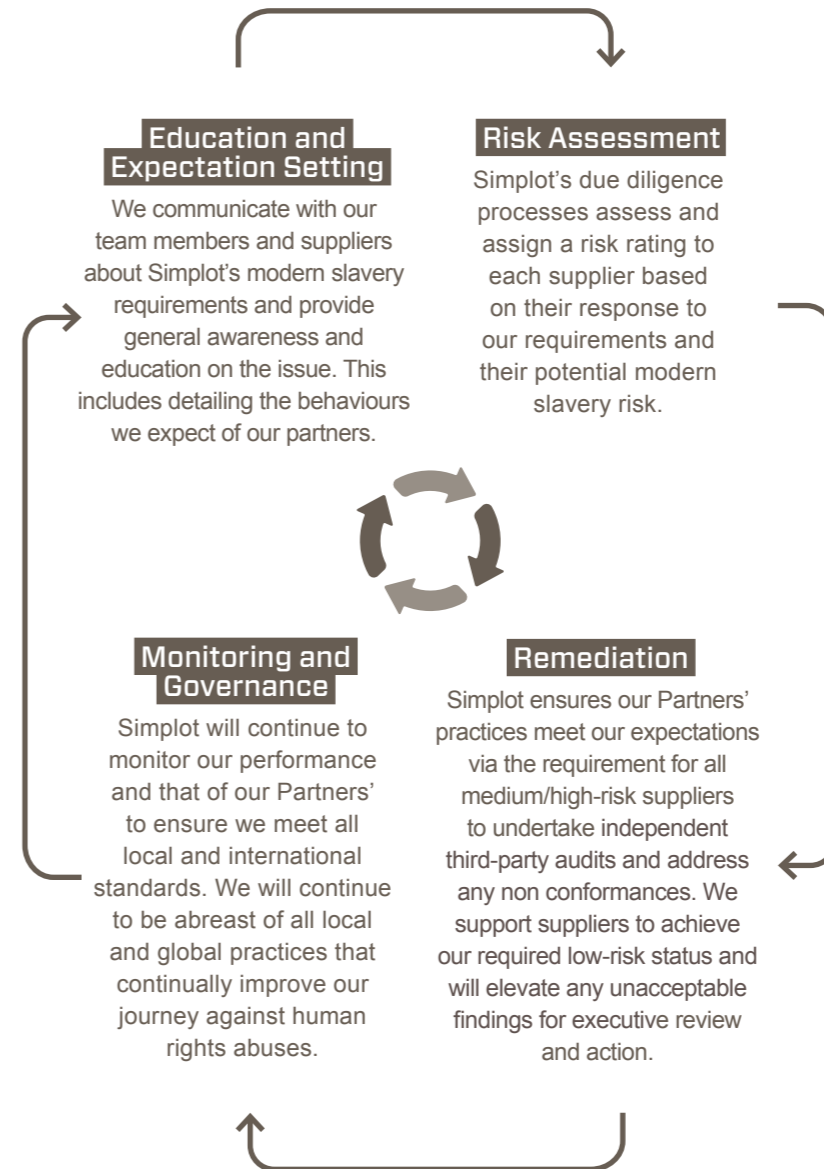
Education and Expectation Setting

We communicate with our team members and suppliers about Simplot's modern slavery requirements and provide general awareness and education on the issue. This includes detailing the behaviours we expect of our partners.

Risk Assessment

Simplot's due diligence processes assess and assign a risk rating to each supplier based on their response to our requirements and their potential modern slavery risk.

Monitoring and Governance

Simplot will continue to monitor our performance and that of our Partners' to ensure we meet all local and international standards. We will continue to be abreast of all local and global practices that continually improve our journey against human rights abuses.

Remediation

Simplot ensures our Partners' practices meet our expectations via the requirement for all medium/high-risk suppliers to undertake independent third-party audits and address any non conformances. We support suppliers to achieve our required low-risk status and will elevate any unacceptable findings for executive review and action.